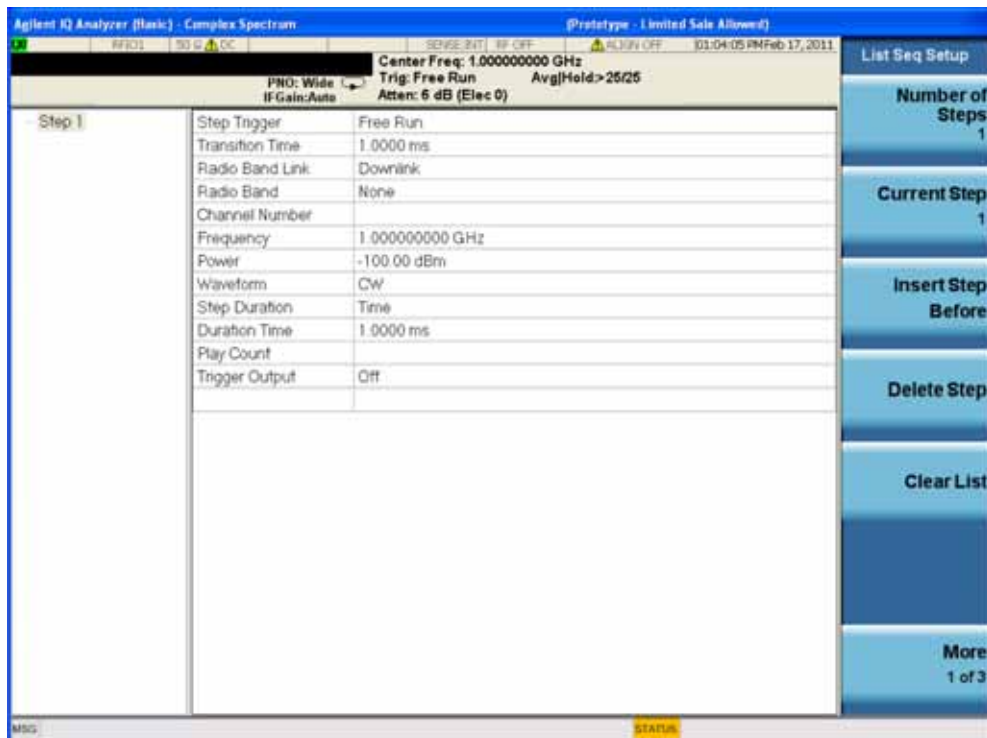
Agilent IQ Analyzer (Basic) - Complex Spectrum (Prototype - Limited Sale Allowed)

RFIO1 50 Ω DC SENSE:INT RF OFF ALIGN OFF 01:04:05 PM Feb 17, 2011

Center Freq: 1.000000000 GHz
PNO: Wide Trig: Free Run Avg|Hold:>25/25
IFGain:Auto Atten: 6 dB (Elec 0)

Step 1

| | |
|---|---|
| Step Trigger | Free Run |
| Transition Time | 1.0000 ms |
| Radio Band Link | Downlink |
| Radio Band | None |
| Channel Number | |
| Frequency | 1.000000000 GHz |
| Power | -100.00 dBm |
| Waveform | CW |
| Step Duration | Time |
| Duration Time | 1.0000 ms |
| Play Count | |
| Trigger Output | Off |
| | |

List Seq Setup

Number of Steps 1

Current Step 1

Insert Step Before

Delete Step

Clear List

More 1 of 3

MSG STATUS